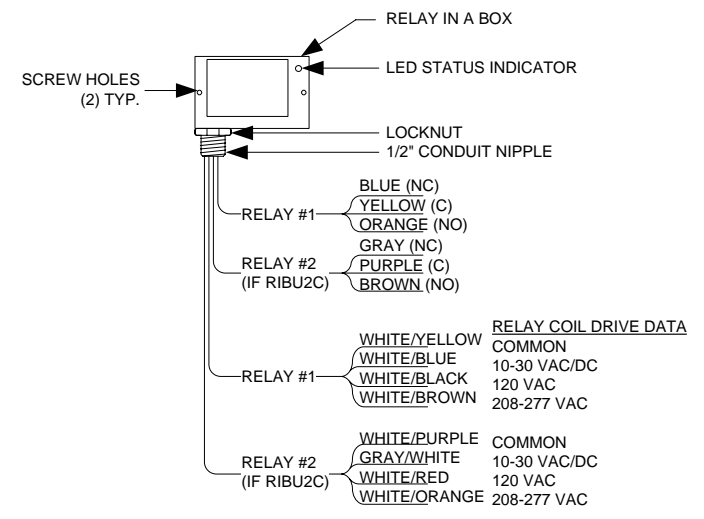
RELAY IN A BOX

SCREW HOLES (2) TYP.

LED STATUS INDICATOR

LOCKNUT

1/2" CONDUIT NIPPLE

RELAY #1
BLUE (NC)
YELLOW (C)
ORANGE (NO)

RELAY #2 (IF RIBU2C)
GRAY (NC)
PURPLE (C)
BROWN (NO)

RELAY COIL DRIVE DATA

RELAY #1
WHITE/YELLOW COMMON
WHITE/BLUE 10-30 VAC/DC
WHITE/BLACK 120 VAC
WHITE/BROWN 208-277 VAC

RELAY #2 (IF RIBU2C)
WHITE/PURPLE COMMON
GRAY/WHITE 10-30 VAC/DC
WHITE/RED 120 VAC
WHITE/ORANGE 208-277 VAC